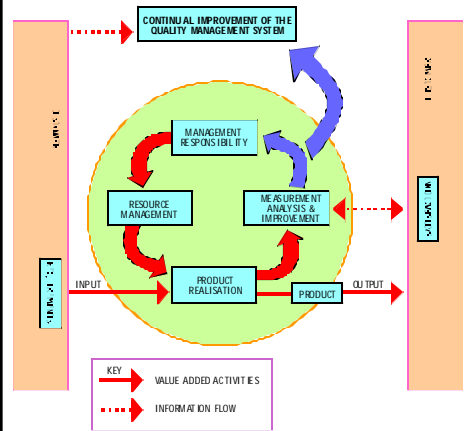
CONTINUAL IMPROVEMENT OF THE QUALITY MANAGEMENT SYSTEM

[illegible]

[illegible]

MANAGEMENT RESPONSIBILITY

RESOURCE MANAGEMENT

MEASUREMENT ANALYSIS & IMPROVEMENT

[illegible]

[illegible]

INPUT

PRODUCT REALISATION

PRODUCT

OUTPUT

KEY

VALUE ADDED ACTIVITIES

INFORMATION FLOW